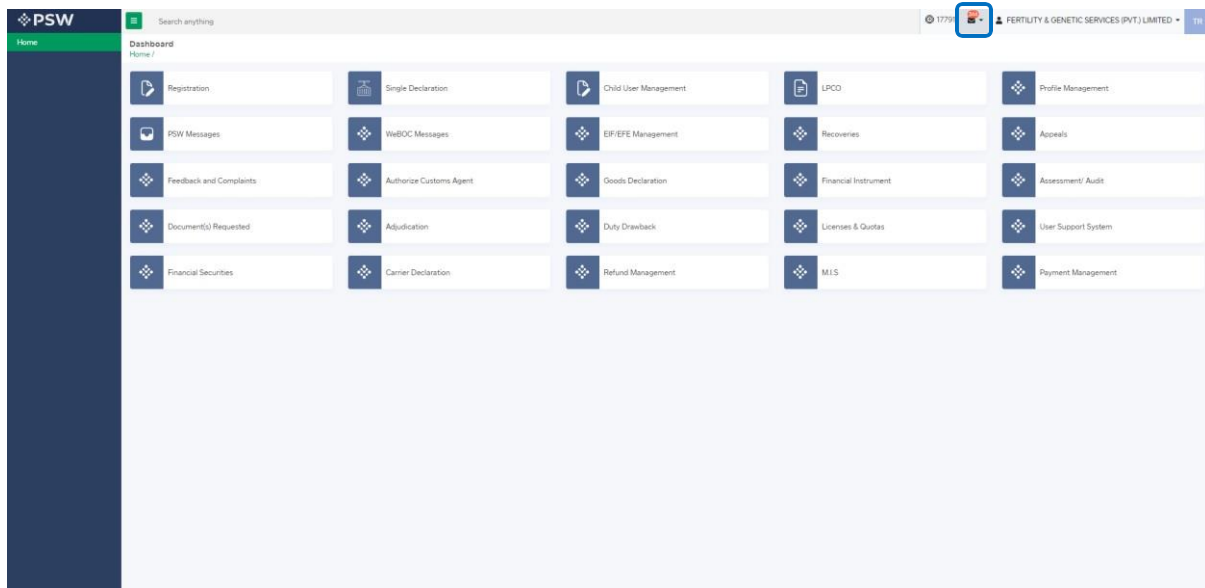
PSW

Home

Search anything

17799

FERTILITY & GENETIC SERVICES (PVT.) LIMITED

TR

Dashboard
Home /

Registration

Single Declaration

Child User Management

LPCO

Profile Management

PSW Messages

WeBOC Messages

EIF/EFE Management

Recoveries

Appeals

Feedback and Complaints

Authorize Customs Agent

Goods Declaration

Financial Instrument

Assessment/ Audit

Document(s) Requested

Adjudication

Duty Drawback

Licenses & Quotas

User Support System

Financial Securities

Carrier Declaration

Refund Management

M.I.S

Payment Management